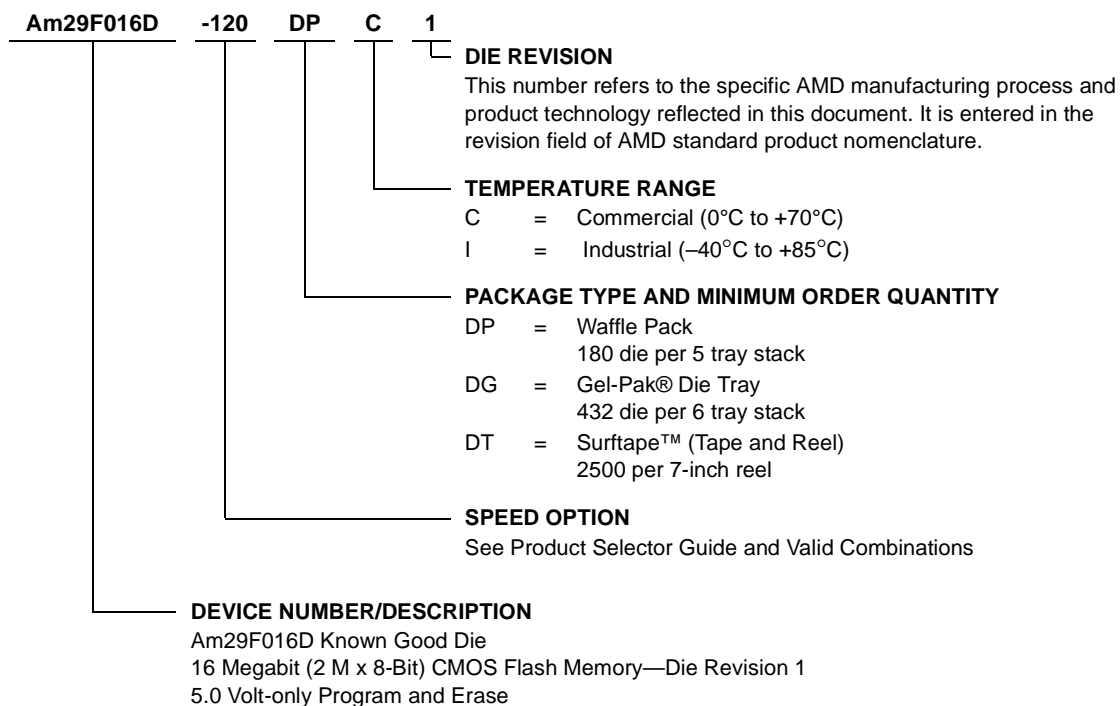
Am29F016D -120 DP C 1

DIE REVISION
This number refers to the specific AMD manufacturing process and product technology reflected in this document. It is entered in the revision field of AMD standard product nomenclature.

TEMPERATURE RANGE
C = Commercial (0°C to +70°C)
I = Industrial (–40°C to +85°C)

PACKAGE TYPE AND MINIMUM ORDER QUANTITY
DP = Waffle Pack
180 die per 5 tray stack
DG = Gel-Pak® Die Tray
432 die per 6 tray stack
DT = Surftape™ (Tape and Reel)
2500 per 7-inch reel

SPEED OPTION
See Product Selector Guide and Valid Combinations

DEVICE NUMBER/DESCRIPTION
Am29F016D Known Good Die
16 Megabit (2 M x 8-Bit) CMOS Flash Memory—Die Revision 1
5.0 Volt-only Program and Erase